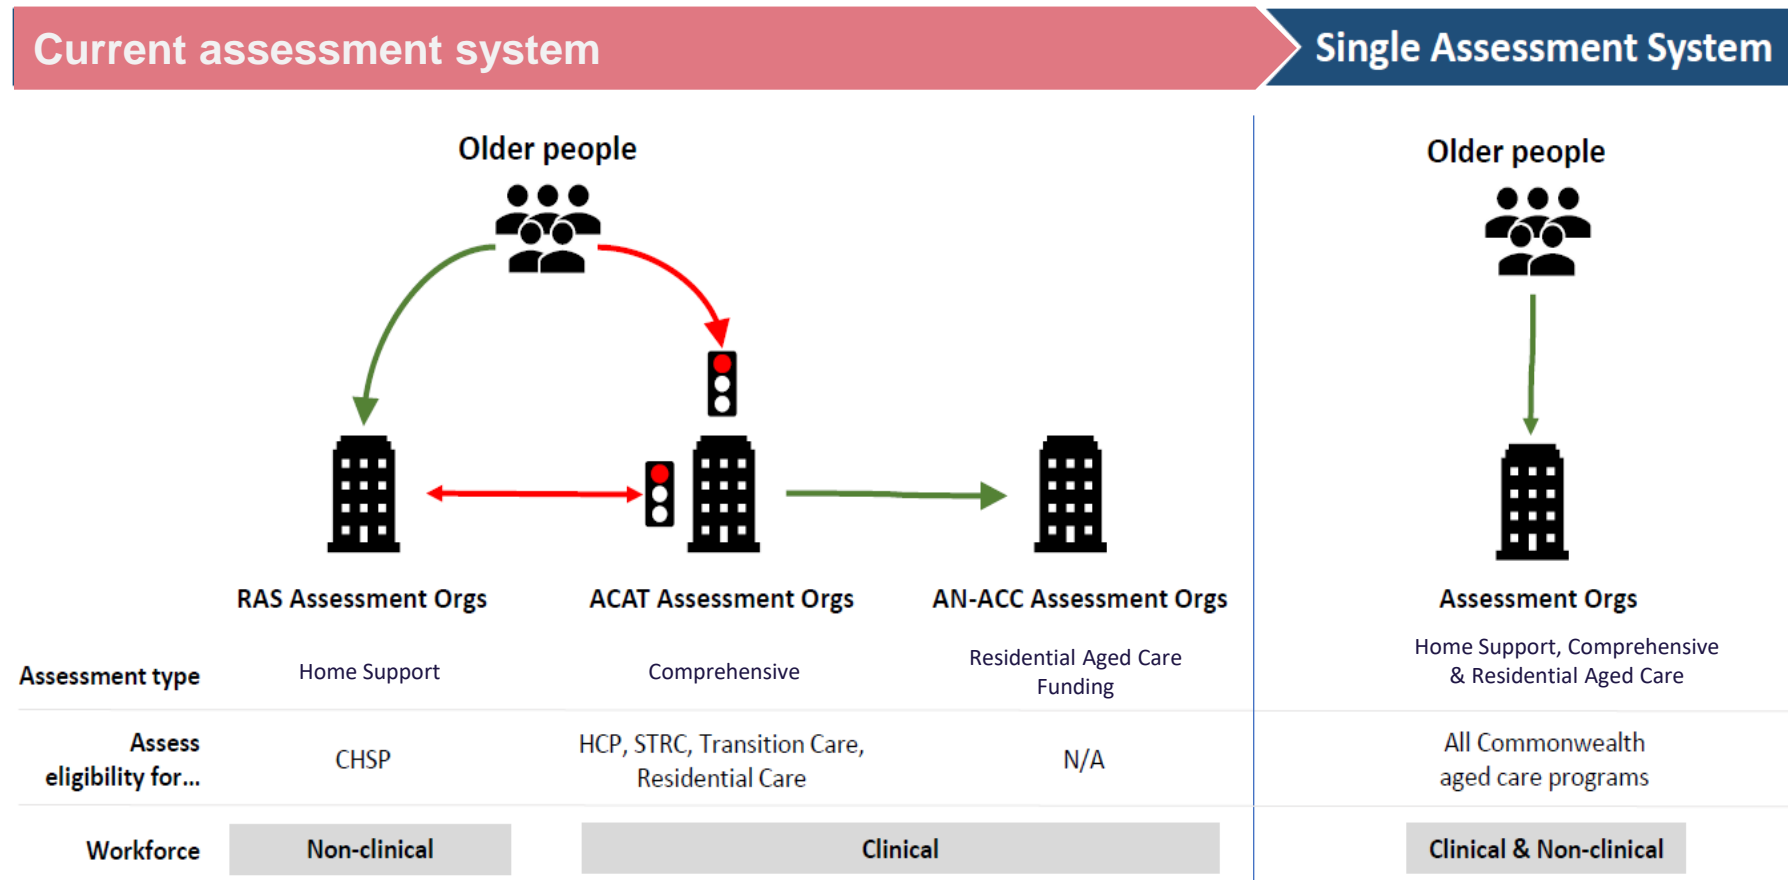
Current assessment system

Single Assessment System

Older people

Older people

RAS Assessment Orgs

ACAT Assessment Orgs

AN-ACC Assessment Orgs

Assessment Orgs

| | | | | |
|---|---|---|---|---|
| Assessment type | Home Support | Comprehensive | Residential Aged Care Funding | Home Support, Comprehensive & Residential Aged Care |
| Assess eligibility for… | CHSP | HCP, STRC, Transition Care, Residential Care | N/A | All Commonwealth aged care programs |
| Workforce | Non-clinical | Clinical | | Clinical & Non-clinical |